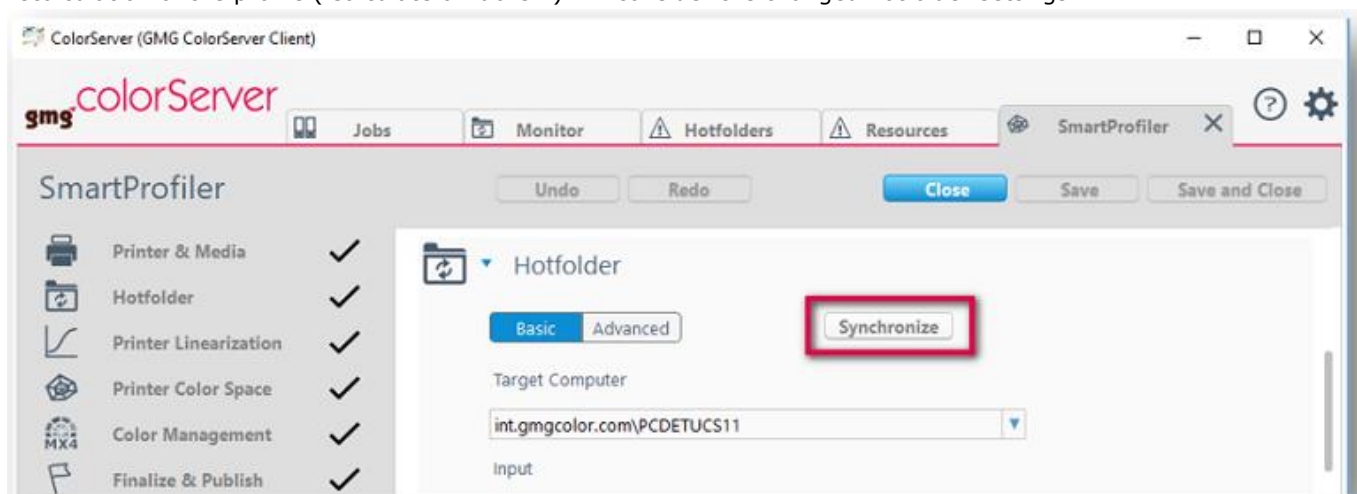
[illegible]

ColorServer (GMG ColorServer Client)

gmg colorServer

Jobs

Monitor

Hotfolders

Resources

SmartProfiler

SmartProfiler

Undo

Redo

Close

Save

Save and Close

Printer & Media

Hotfolder

Printer Linearization

Printer Color Space

MX4

Color Management

Finalize & Publish

Hotfolder

Basic

Advanced

Synchronize

Target Computer

int.gmgcolor.com\PCDETUCS11

Input